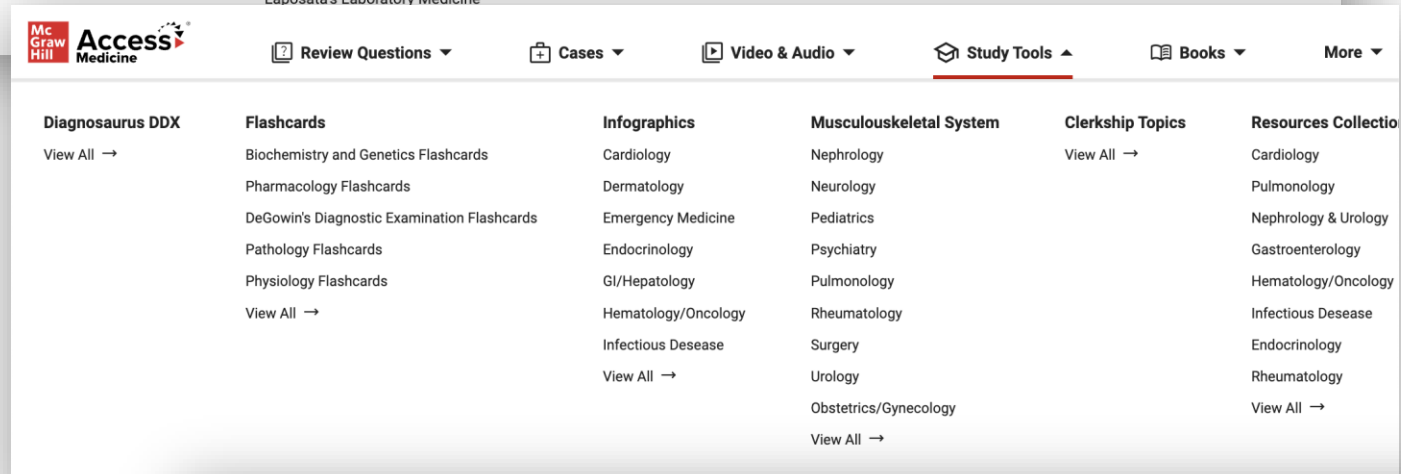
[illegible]

Mc Graw Hill Access Medicine

Review Questions
Cases
Video & Audio
Study Tools
Books
More

Diagnosaurus DDX
View All →

Flashcards
Biochemistry and Genetics Flashcards
Pharmacology Flashcards
DeGowin's Diagnostic Examination Flashcards
Pathology Flashcards
Physiology Flashcards
View All →

Infographics
Cardiology
Dermatology
Emergency Medicine
Endocrinology
GI/Hepatology
Hematology/Oncology
Infectious Desease
View All →

Musculouskeletal System
Nephrology
Neurology
Pediatrics
Psychiatry
Pulmonology
Rheumatology
Surgery
Urology
Obstetrics/Gynecology
View All →

Clerkship Topics
View All →

Resources Collectio
Cardiology
Pulmonology
Nephrology & Urology
Gastroenterology
Hematology/Oncology
Infectious Desease
Endocrinology
Rheumatology
View All →